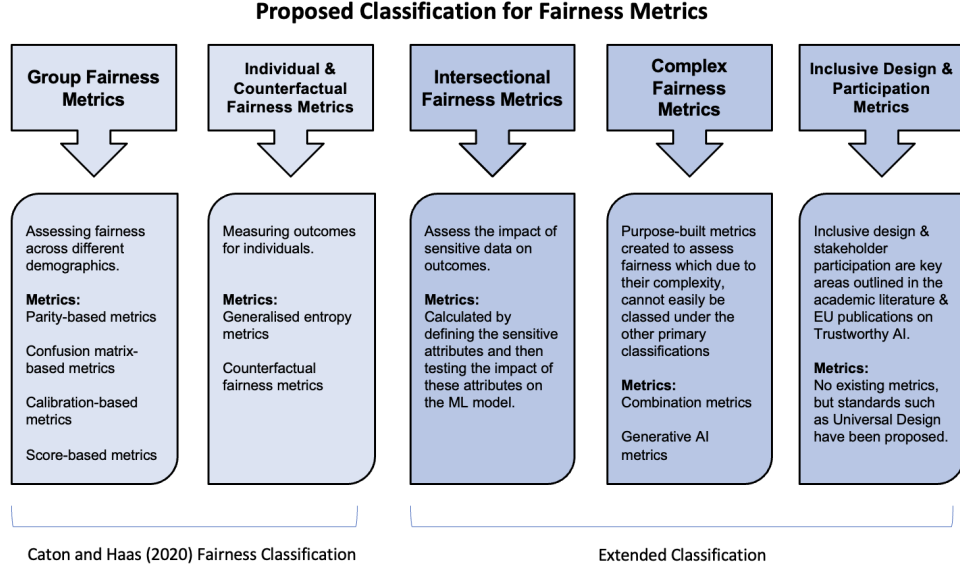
Proposed Classification for Fairness Metrics

Group Fairness Metrics

Assessing fairness across different demographics.

Metrics:
Parity-based metrics

Confusion matrix-based metrics

Calibration-based metrics

Score-based metrics

Individual & Counterfactual Fairness Metrics

Measuring outcomes for individuals.

Metrics:
Generalised entropy metrics

Counterfactual fairness metrics

Intersectional Fairness Metrics

Assess the impact of sensitive data on outcomes.

Metrics:
Calculated by defining the sensitive attributes and then testing the impact of these attributes on the ML model.

Complex Fairness Metrics

Purpose-built metrics created to assess fairness which due to their complexity, cannot easily be classed under the other primary classifications

Metrics:
Combination metrics

Generative AI metrics

Inclusive Design & Participation Metrics

Inclusive design & stakeholder participation are key areas outlined in the academic literature & EU publications on Trustworthy AI.

Metrics:
No existing metrics, but standards such as Universal Design have been proposed.

Caton and Haas (2020) Fairness Classification

Extended Classification